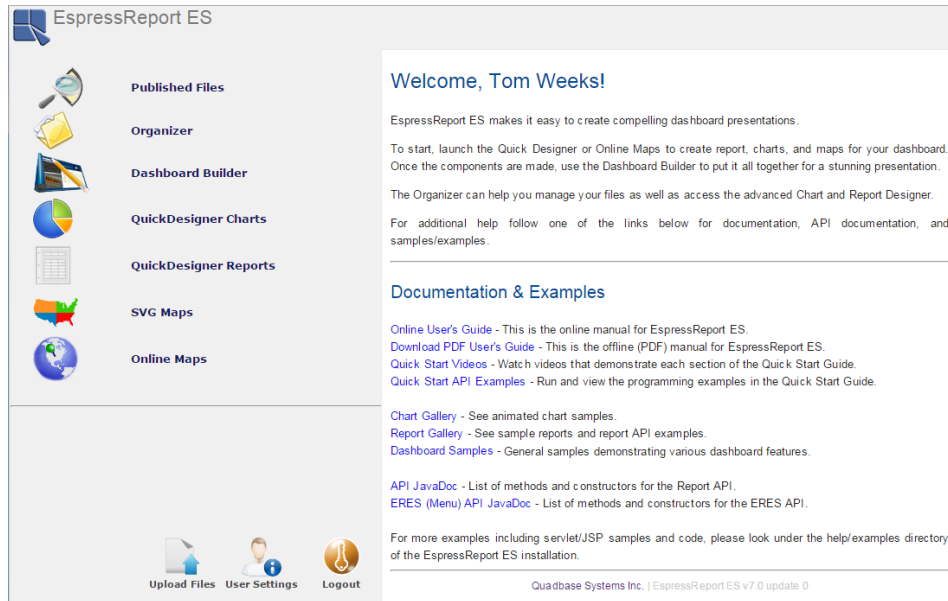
EspressReport ES

Published Files

Organizer

Dashboard Builder

QuickDesigner Charts

QuickDesigner Reports

SVG Maps

Online Maps

Upload Files User Settings Logout

Welcome, Tom Weeks!

EspressReport ES makes it easy to create compelling dashboard presentations.

To start, launch the Quick Designer or Online Maps to create report, charts, and maps for your dashboard. Once the components are made, use the Dashboard Builder to put it all together for a stunning presentation.

The Organizer can help you manage your files as well as access the advanced Chart and Report Designer.

For additional help follow one of the links below for documentation, API documentation, and samples/examples.

Documentation & Examples

Online User's Guide - This is the online manual for EspressReport ES.
Download PDF User's Guide - This is the offline (PDF) manual for EspressReport ES.
Quick Start Videos - Watch videos that demonstrate each section of the Quick Start Guide.
Quick Start API Examples - Run and view the programming examples in the Quick Start Guide.

Chart Gallery - See animated chart samples.
Report Gallery - See sample reports and report API examples.
Dashboard Samples - General samples demonstrating various dashboard features.

API JavaDoc - List of methods and constructors for the Report API.
ERES (Menu) API JavaDoc - List of methods and constructors for the ERES API.

For more examples including servlet/JSP samples and code, please look under the help/examples directory of the EspressReport ES installation.

Quadbase Systems Inc. | EspressReport ES v7.0 update 0